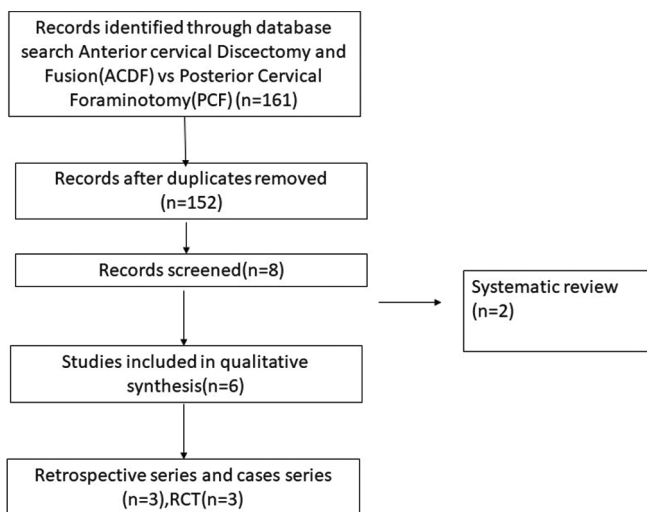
Records identified through database search Anterior cervical Discectomy and Fusion(ACDF) vs Posterior Cervical Foraminotomy(PCF) (n=161)

Records after duplicates removed (n=152)

Records screened(n=8)

Systematic review (n=2)

Studies included in qualitative synthesis(n=6)

Retrospective series and cases series (n=3),RCT(n=3)